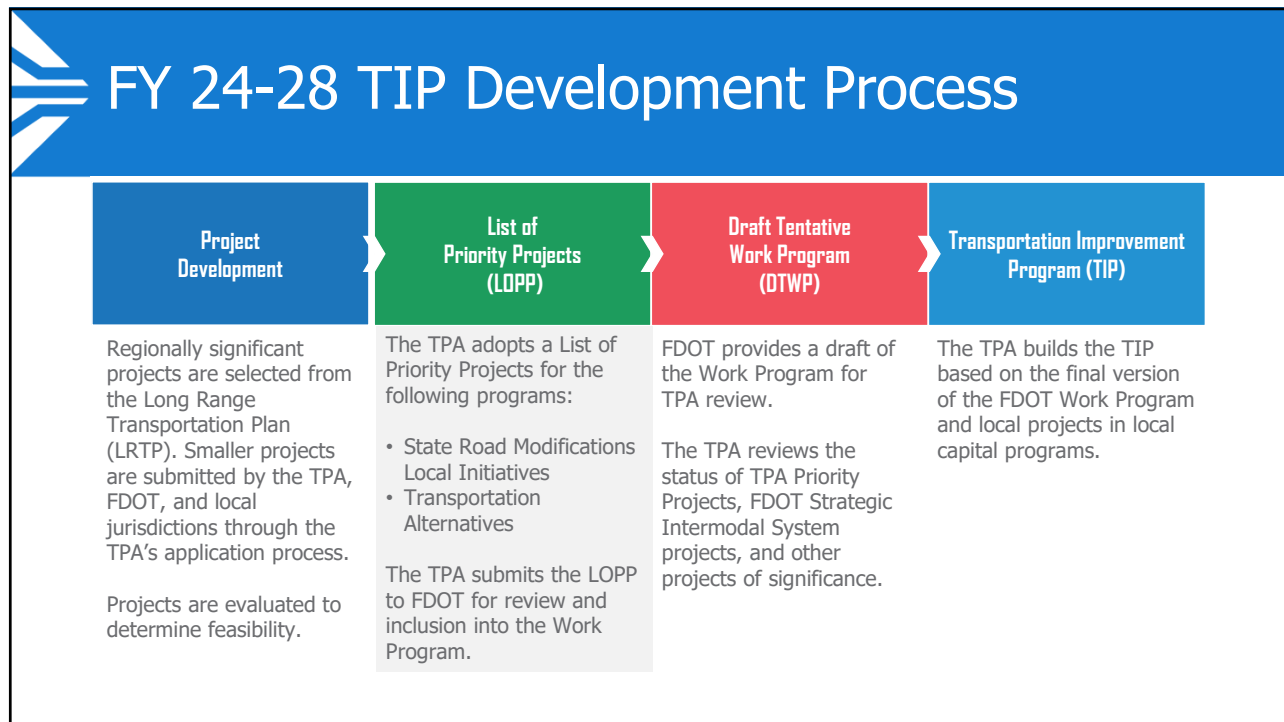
FY 24-28 TIP Development Process

Project Development

List of Priority Projects (LOPP)

Draft Tentative Work Program (DTWP)

Transportation Improvement Program (TIP)

Regionally significant projects are selected from the Long Range Transportation Plan (LRTP). Smaller projects are submitted by the TPA, FDOT, and local jurisdictions through the TPA's application process.

Projects are evaluated to determine feasibility.

The TPA adopts a List of Priority Projects for the following programs:

• State Road Modifications Local Initiatives
• Transportation Alternatives

The TPA submits the LOPP to FDOT for review and inclusion into the Work Program.

FDOT provides a draft of the Work Program for TPA review.

The TPA reviews the status of TPA Priority Projects, FDOT Strategic Intermodal System projects, and other projects of significance.

The TPA builds the TIP based on the final version of the FDOT Work Program and local projects in local capital programs.